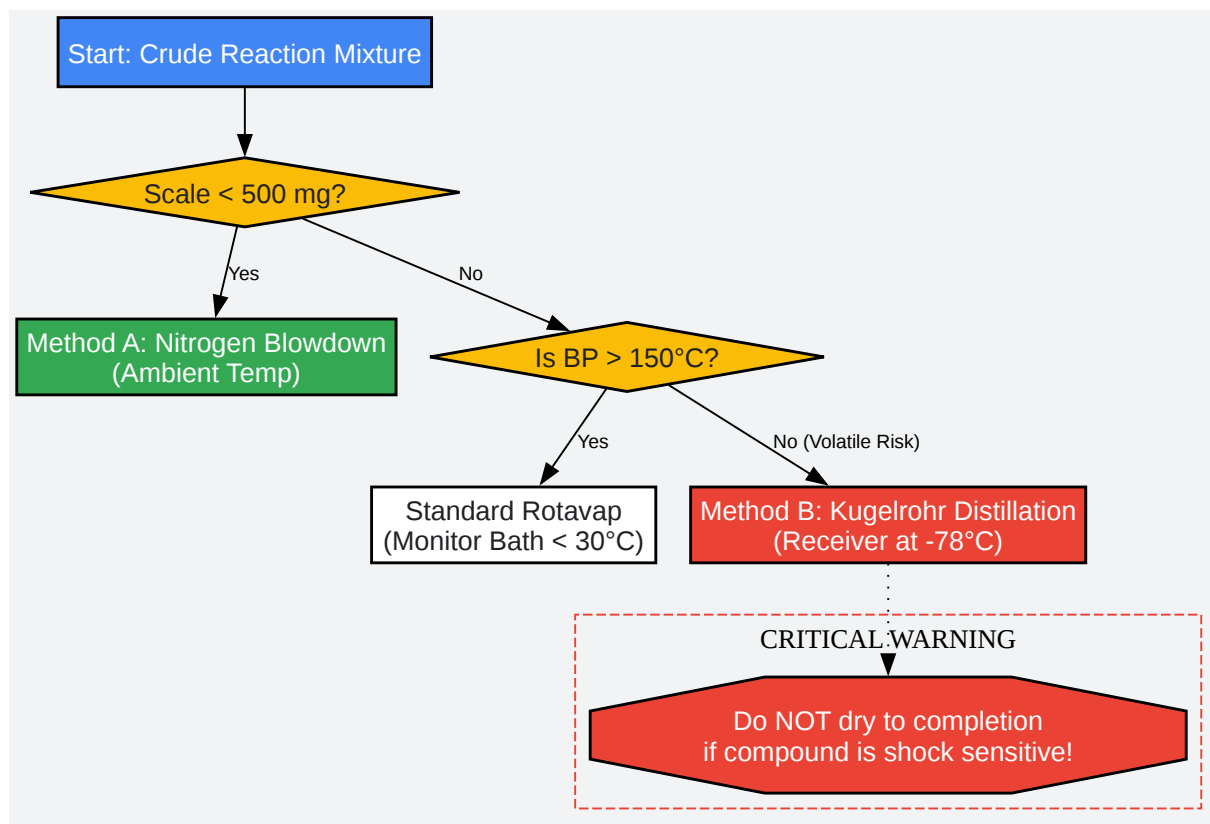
Start: Crude Reaction Mixture

Scale < 500 mg?

Yes

No

Method A: Nitrogen Blowdown
(Ambient Temp)

Is BP > 150°C?

Yes

No (Volatile Risk)

Standard Rotavap
(Monitor Bath < 30°C)

Method B: Kugelrohr Distillation
(Receiver at -78°C)

CRITICAL WARNING

Do NOT dry to completion
if compound is shock sensitive!